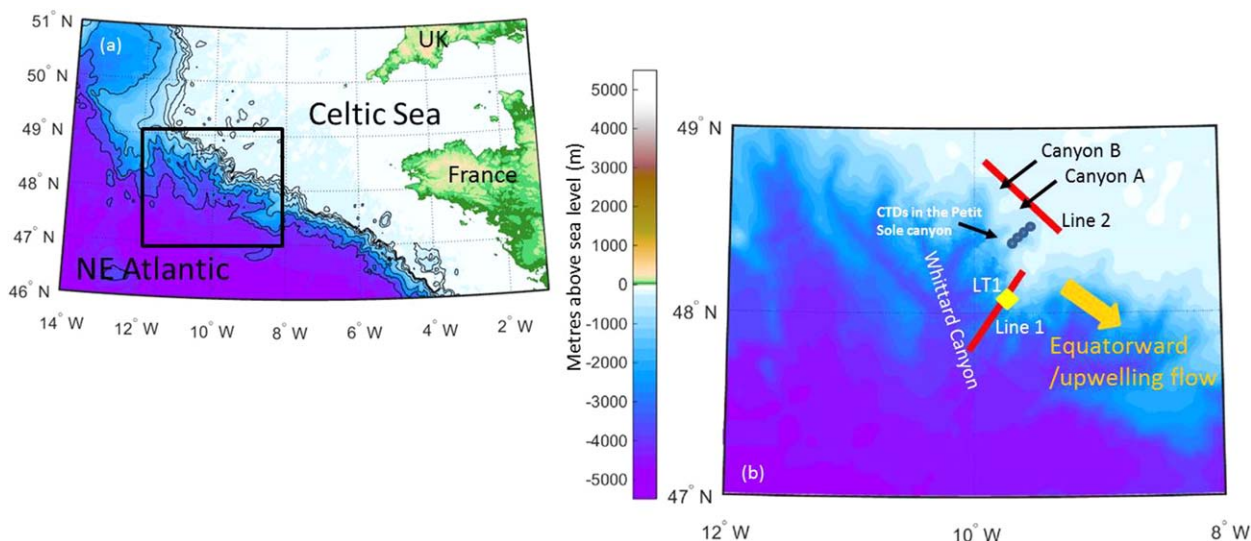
51° N
(a)
UK
50° N
Celtic Sea
49° N
48° N
France
47° N
NE Atlantic
46° N
14° W
12° W
10° W
8° W
6° W
4° W
2° W

5000
4000
3000
2000
1000
0
-1000
-2000
-3000
-4000
-5000
Metres above sea level (m)

49° N
Canyon B
Canyon A
CTDs in the Petit Sole canyon
Line 2
Whittard Canyon
LT1
48° N
Line 1
Equatorward /upwelling flow
(b)
47° N
12° W
10° W
8° W